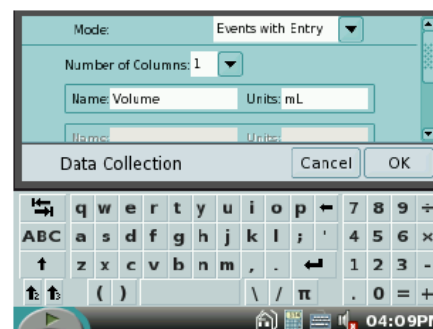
Mode: Events with Entry

Number of Columns: 1

Name: Volume Units: mL

Name: Units:

Data Collection

Cancel OK

q w e r t y u i o p 7 8 9 ÷

ABC a s d f g h j k l ; ' 4 5 6 ×

z x c v b n m , . 1 2 3 -

( ) \ / π . 0 = +

04:09PI